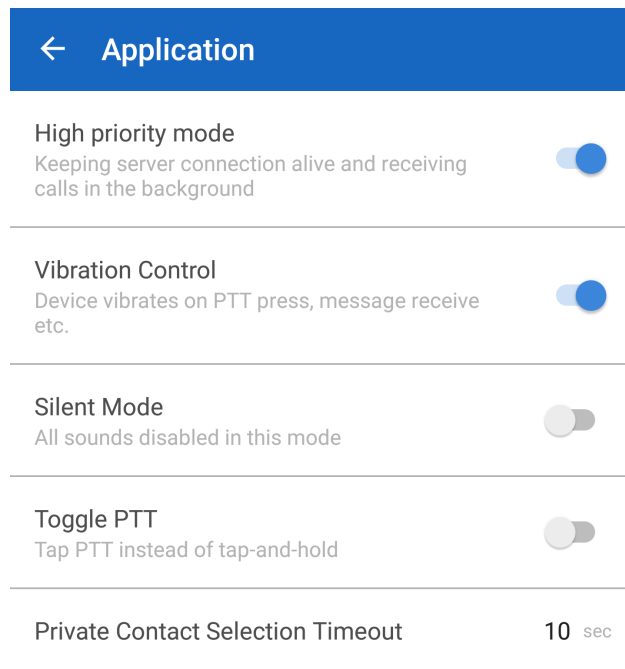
← Application

High priority mode
Keeping server connection alive and receiving calls in the background

Vibration Control
Device vibrates on PTT press, message receive etc.

Silent Mode
All sounds disabled in this mode

Toggle PTT
Tap PTT instead of tap-and-hold

Private Contact Selection Timeout 10 sec